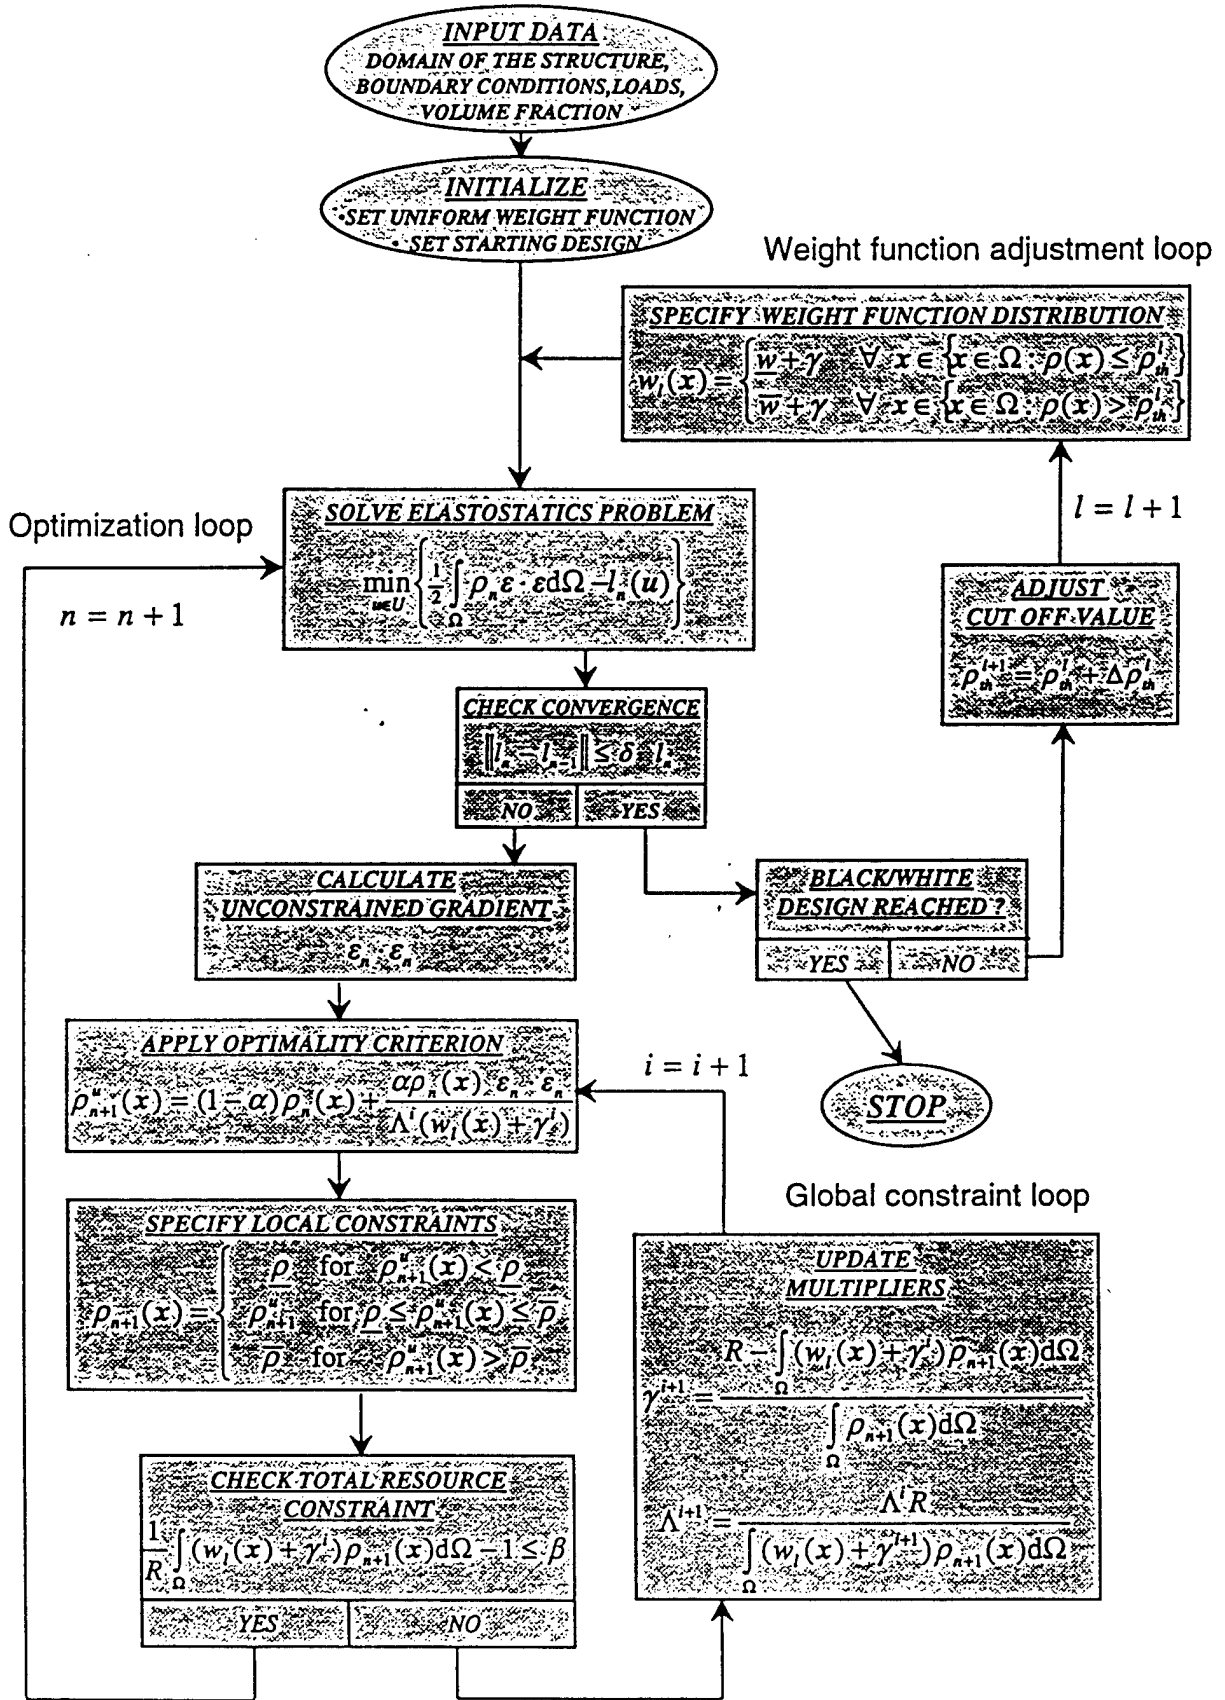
INPUT DATA
DOMAIN OF THE STRUCTURE, BOUNDARY CONDITIONS, LOADS, VOLUME FRACTION

INITIALIZE
•SET UNIFORM WEIGHT FUNCTION
•SET STARTING DESIGN

Weight function adjustment loop

SPECIFY WEIGHT FUNCTION DISTRIBUTION
$w_l(x) = \begin{cases} \underline{w} + \gamma & \forall x \in \{x \in \Omega : \rho(x) \leq \rho_{th}^l\} \\ \overline{w} + \gamma & \forall x \in \{x \in \Omega : \rho(x) > \rho_{th}^l\} \end{cases}$

$l = l + 1$

Optimization loop

SOLVE ELASTOSTATICS PROBLEM
$\min_{u \in U} \left\{ \frac{1}{2} \int_\Omega \rho_n \varepsilon \cdot \varepsilon d\Omega - l_n(u) \right\}$

$n = n + 1$

ADJUST CUT OFF VALUE
$\rho_{th}^{l+1} = \rho_{th}^l + \Delta \rho_{th}^l$

CHECK CONVERGENCE
$\| l_n - l_{n-1} \| \leq \delta \, l_n$
NO | YES

CALCULATE UNCONSTRAINED GRADIENT
$\varepsilon_n \cdot \varepsilon_n$

BLACK/WHITE DESIGN REACHED ?
YES | NO

APPLY OPTIMALITY CRITERION
$\rho_{n+1}^u(x) = (1-\alpha)\rho_n(x) + \frac{\alpha \rho_n(x) \varepsilon_n \cdot \varepsilon_n}{\Lambda^i (w_l(x) + \gamma^i)}$

$i = i + 1$

STOP

Global constraint loop

SPECIFY LOCAL CONSTRAINTS
$\rho_{n+1}(x) = \begin{cases} \underline{\rho} & \text{for } \rho_{n+1}^u(x) < \underline{\rho} \\ \rho_{n+1}^u & \text{for } \underline{\rho} \leq \rho_{n+1}^u(x) \leq \overline{\rho} \\ \overline{\rho} & \text{for } \rho_{n+1}^u(x) > \overline{\rho} \end{cases}$

UPDATE MULTIPLIERS
$\gamma^{i+1} = \frac{R - \int_\Omega (w_l(x) + \gamma^i) \rho_{n+1}(x) d\Omega}{\int_\Omega \rho_{n+1}(x) d\Omega}$
$\Lambda^{i+1} = \frac{\Lambda^i R}{\int_\Omega (w_l(x) + \gamma^{i+1}) \rho_{n+1}(x) d\Omega}$

CHECK TOTAL RESOURCE CONSTRAINT
$\frac{1}{R} \int_\Omega (w_l(x) + \gamma^i) \rho_{n+1}(x) d\Omega - 1 \leq \beta$
YES | NO